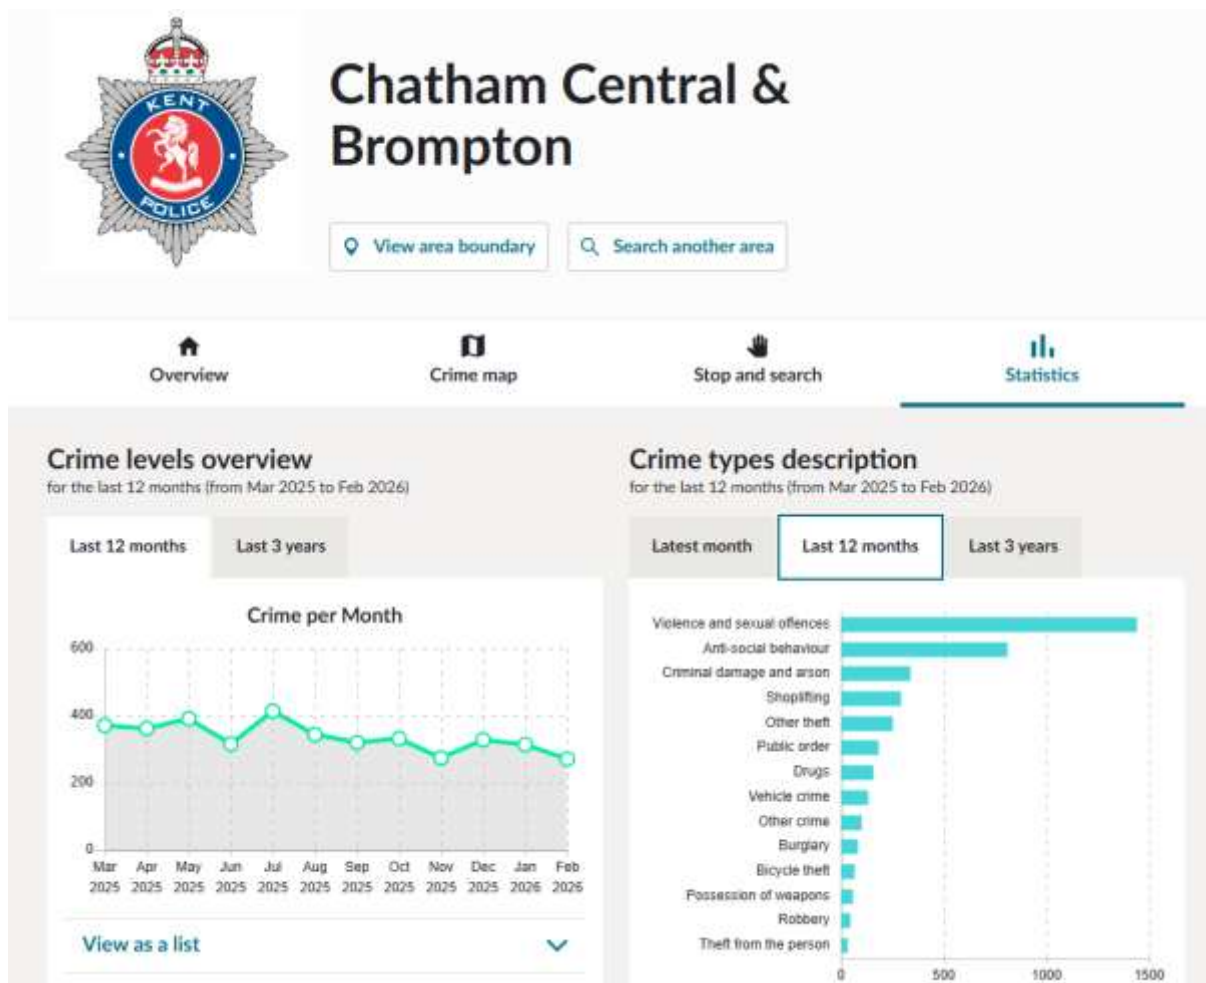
KENT POLICE

Chatham Central & Brompton

View area boundary

Search another area

Overview

Crime map

Stop and search

Statistics

Crime levels overview

for the last 12 months (from Mar 2025 to Feb 2026)

Last 12 months

Last 3 years

Crime per Month

600

400

200

0

Mar 2025 Apr 2025 May 2025 Jun 2025 Jul 2025 Aug 2025 Sep 2025 Oct 2025 Nov 2025 Dec 2025 Jan 2026 Feb 2026

View as a list

Crime types description

for the last 12 months (from Mar 2025 to Feb 2026)

Latest month

Last 12 months

Last 3 years

Violence and sexual offences

Anti-social behaviour

Criminal damage and arson

Shoplifting

Other theft

Public order

Drugs

Vehicle crime

Other crime

Burglary

Bicycle theft

Possession of weapons

Robbery

Theft from the person

0 500 1000 1500